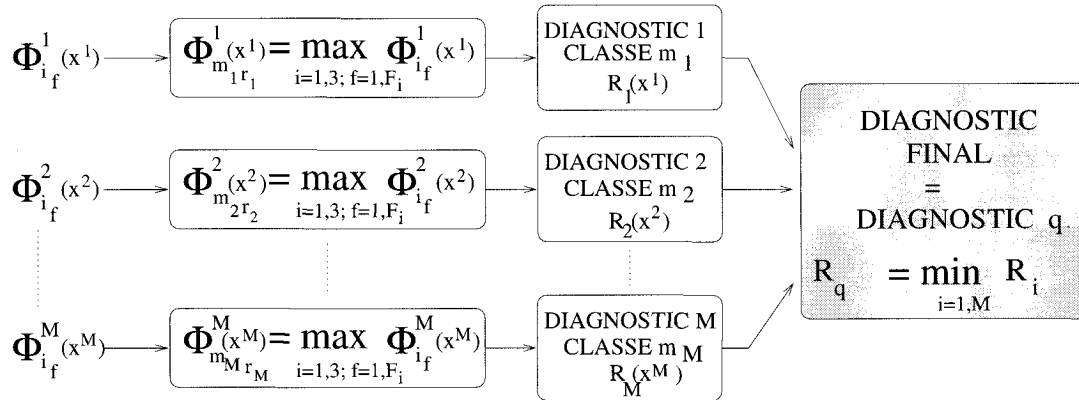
$\Phi^1_{i_f}(x^1)$

$\Phi^1_{m_1 r_1}(x^1) = \max_{i=1,3;\, f=1,F_i} \Phi^1_{i_f}(x^1)$

DIAGNOSTIC 1
CLASSE $m_1$
$R_1(x^1)$

$\Phi^2_{i_f}(x^2)$

$\Phi^2_{m_2 r_2}(x^2) = \max_{i=1,3;\, f=1,F_i} \Phi^2_{i_f}(x^2)$

DIAGNOSTIC 2
CLASSE $m_2$
$R_2(x^2)$

$\Phi^M_{i_f}(x^M)$

$\Phi^M_{m_M r_M}(x^M) = \max_{i=1,3;\, f=1,F_i} \Phi^M_{i_f}(x^M)$

DIAGNOSTIC M
CLASSE $m_M$
$R_M(x^M)$

DIAGNOSTIC
FINAL
=
DIAGNOSTIC q
$R_q = \min_{i=1,M} R_i$